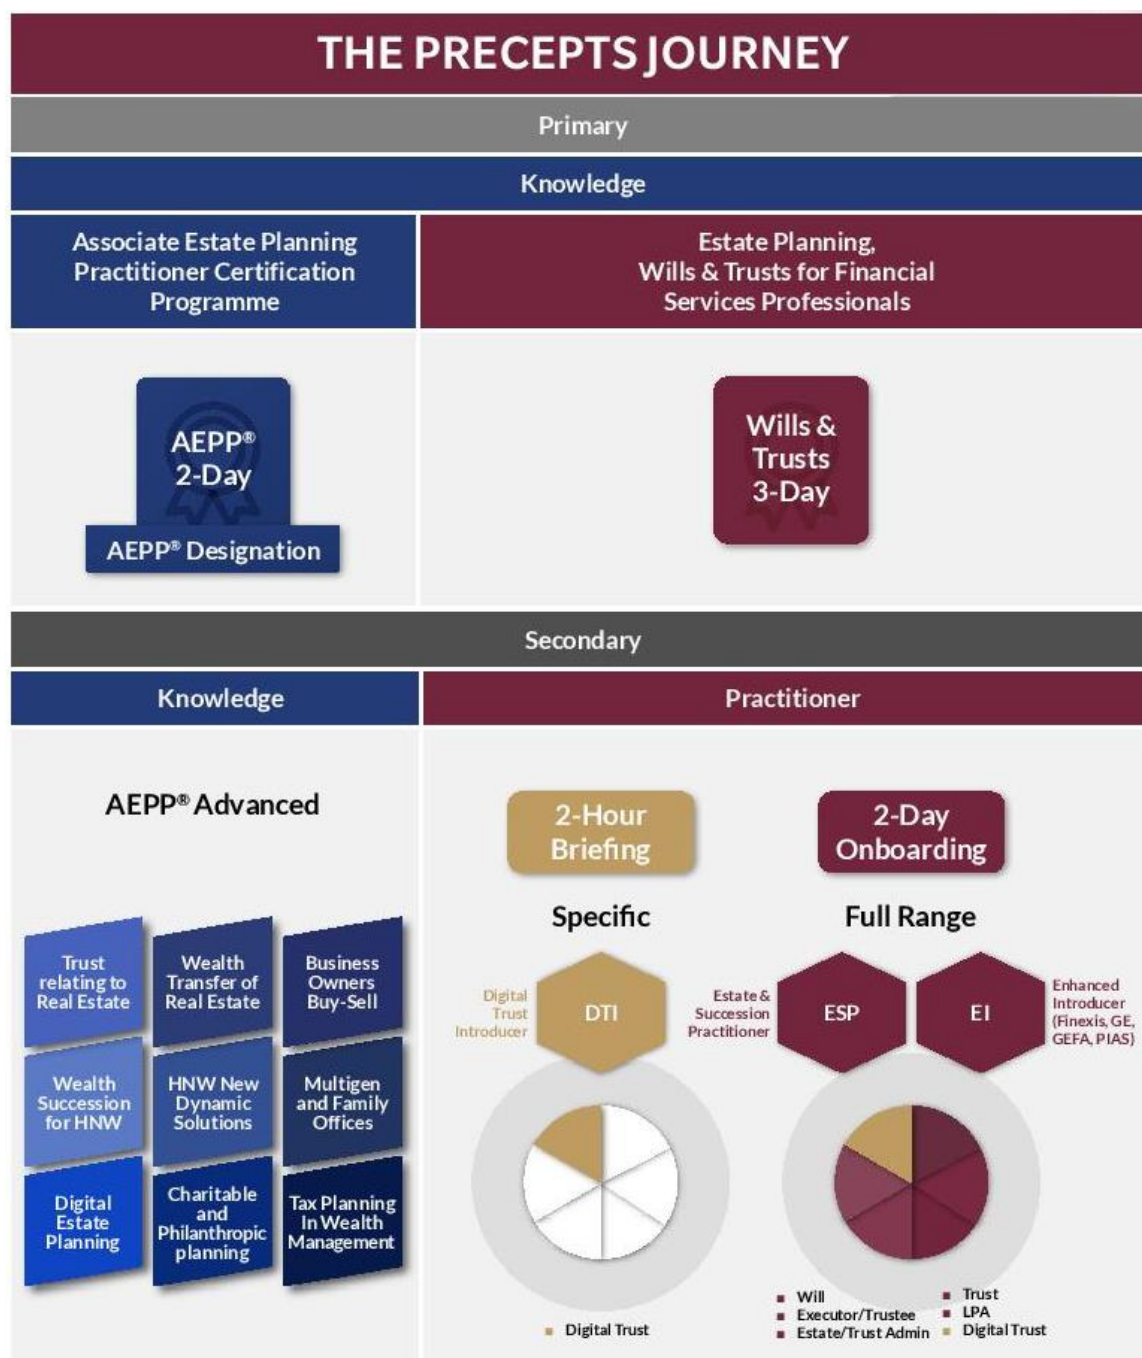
THE PRECEPTS JOURNEY

Primary

Knowledge

Associate Estate Planning Practitioner Certification Programme

Estate Planning, Wills & Trusts for Financial Services Professionals

AEPP® 2-Day

AEPP® Designation

Wills & Trusts 3-Day

Secondary

Knowledge

Practitioner

AEPP® Advanced

Trust relating to Real Estate

Wealth Transfer of Real Estate

Business Owners Buy-Sell

Wealth Succession for HNW

HNW New Dynamic Solutions

Multigen and Family Offices

Digital Estate Planning

Charitable and Philanthropic planning

Tax Planning In Wealth Management

2-Hour Briefing

Specific

Digital Trust Introducer

DTI

Digital Trust

2-Day Onboarding

Full Range

Estate & Succession Practitioner

ESP

EI

Enhanced Introducer (Finexis, GE, GEFA, PIAS)

Will
Executor/Trustee
Estate/Trust Admin
Trust
LPA
Digital Trust